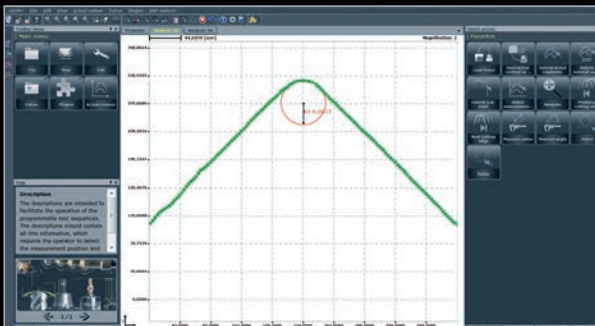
Description

The descriptions are intended to facilitate the operation of the programmable test sequences. The descriptions should contain all the information, which requires the operator to select the measurement position and

1/1